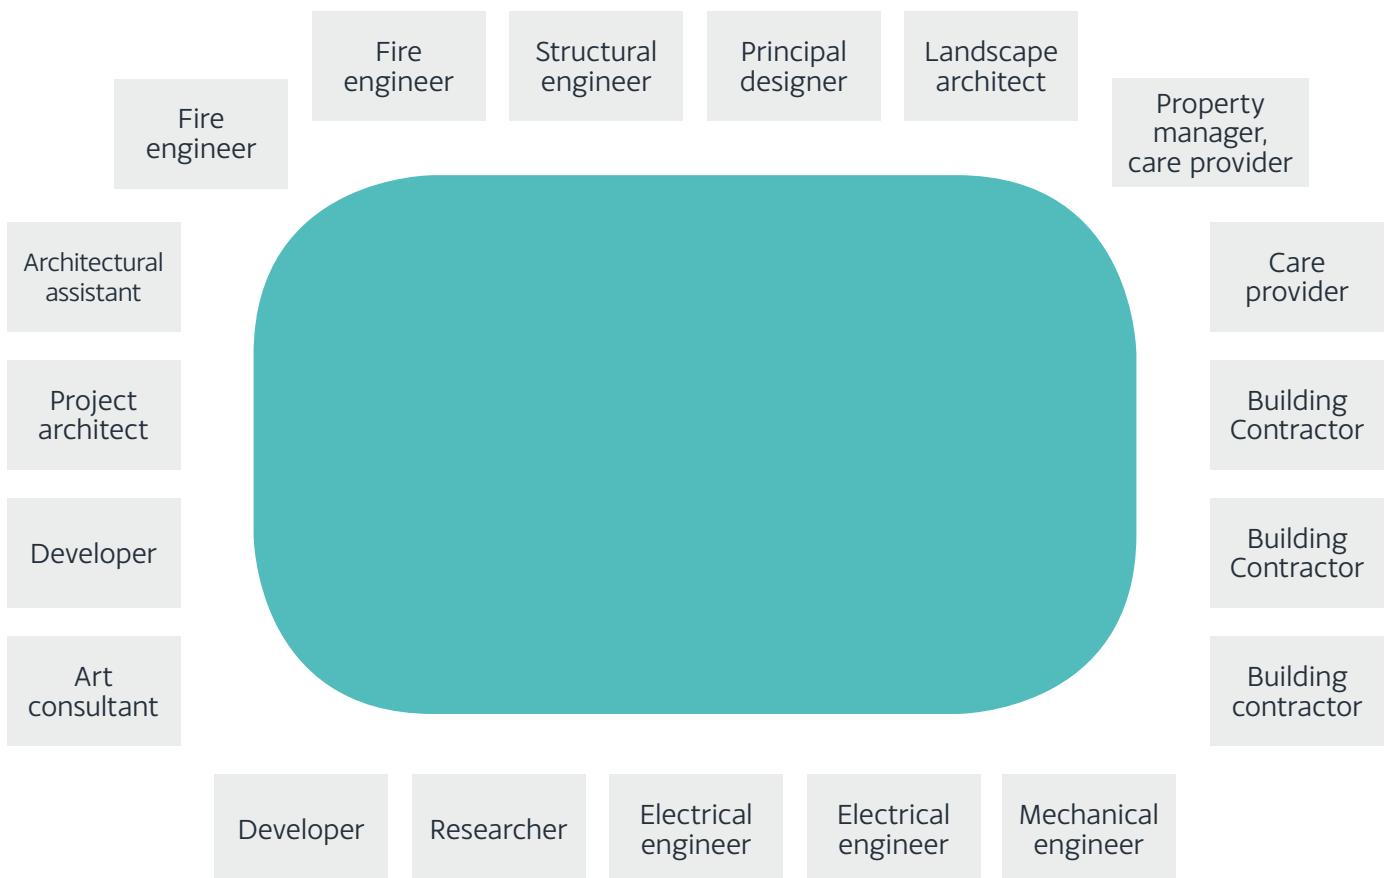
Fire engineer

Fire engineer

Structural engineer

Principal designer

Landscape architect

Property manager, care provider

Architectural assistant

Care provider

Project architect

Building Contractor

Developer

Building Contractor

Art consultant

Building contractor

Developer

Researcher

Electrical engineer

Electrical engineer

Mechanical engineer